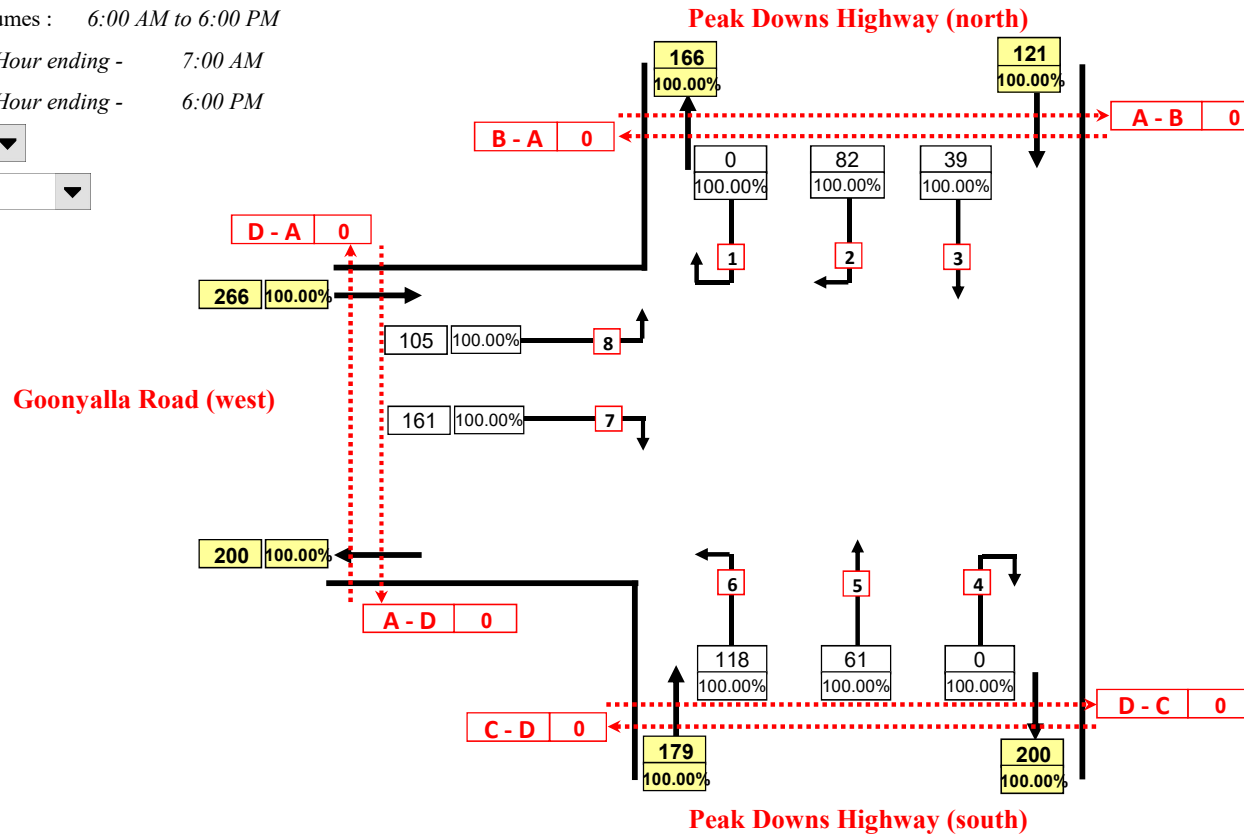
umes : 6:00 AM to 6:00 PM

Hour ending - 7:00 AM

Hour ending - 6:00 PM

Peak Downs Highway (north)

166
100.00%

121
100.00%

A - B 0

B - A 0

0
100.00%

82
100.00%

39
100.00%

D - A 0

1

2

3

266 100.00%

105 100.00% 8

Goonyalla Road (west)

161 100.00% 7

200 100.00%

6

5

4

A - D 0

118
100.00%

61
100.00%

0
100.00%

D - C 0

C - D 0

179
100.00%

200
100.00%

Peak Downs Highway (south)